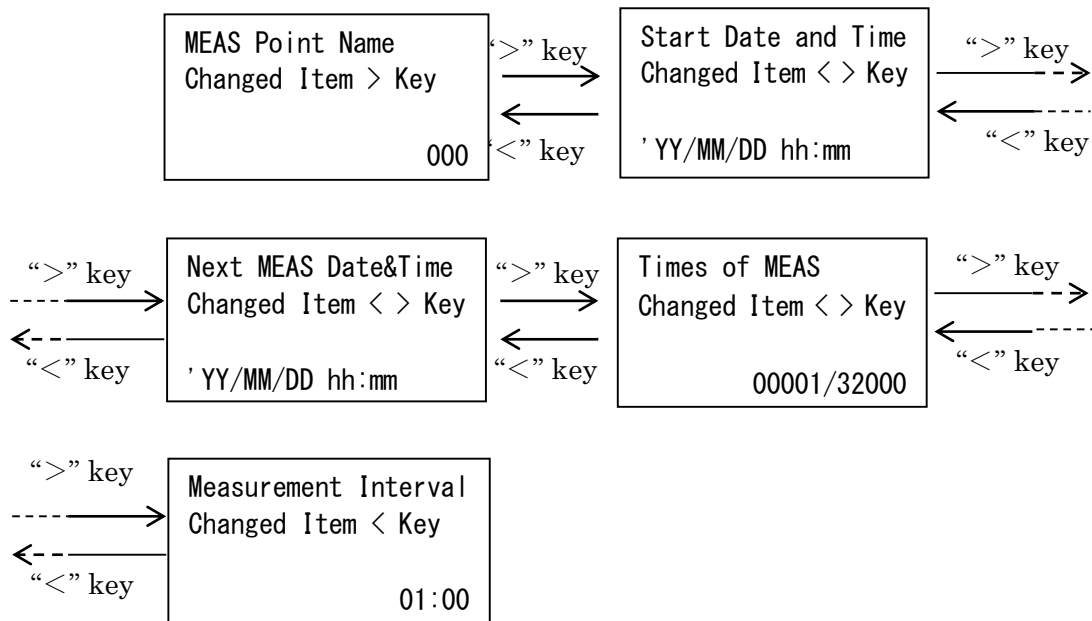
MEAS Point Name
Changed Item > Key

000

">" key

"<" key

Start Date and Time
Changed Item < > Key

'YY/MM/DD hh:mm

">" key

"<" key

">" key

"<" key

Next MEAS Date&Time
Changed Item < > Key

'YY/MM/DD hh:mm

">" key

"<" key

Times of MEAS
Changed Item < > Key

00001/32000

">" key

"<" key

">" key

"<" key

Measurement Interval
Changed Item < Key

01:00